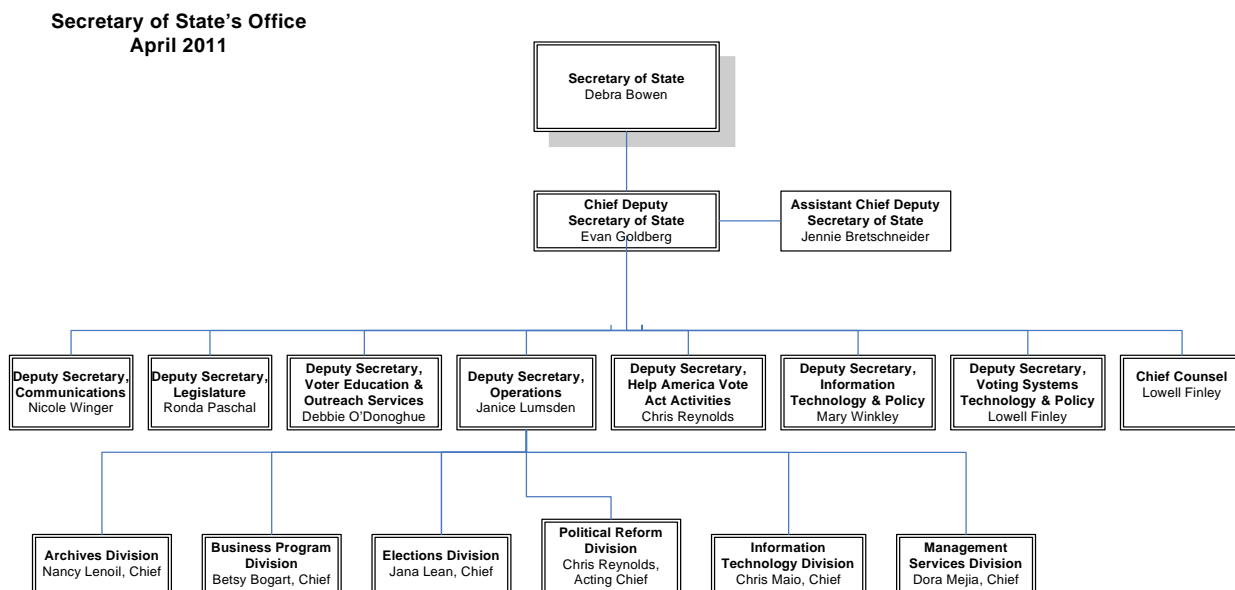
Secretary of State's Office
April 2011

Secretary of State
Debra Bowen

Chief Deputy Secretary of State
Evan Goldberg

Assistant Chief Deputy Secretary of State
Jennie Bretschneider

Deputy Secretary, Communications
Nicole Winger

Deputy Secretary, Legislature
Ronda Paschal

Deputy Secretary, Voter Education & Outreach Services
Debbie O'Donoghue

Deputy Secretary, Operations
Janice Lumsden

Deputy Secretary, Help America Vote Act Activities
Chris Reynolds

Deputy Secretary, Information Technology & Policy
Mary Winkley

Deputy Secretary, Voting Systems Technology & Policy
Lowell Finley

Chief Counsel
Lowell Finley

Archives Division
Nancy Lenoil, Chief

Business Program Division
Betsy Bogart, Chief

Elections Division
Jana Lean, Chief

Political Reform Division
Chris Reynolds, Acting Chief

Information Technology Division
Chris Maio, Chief

Management Services Division
Dora Mejia, Chief